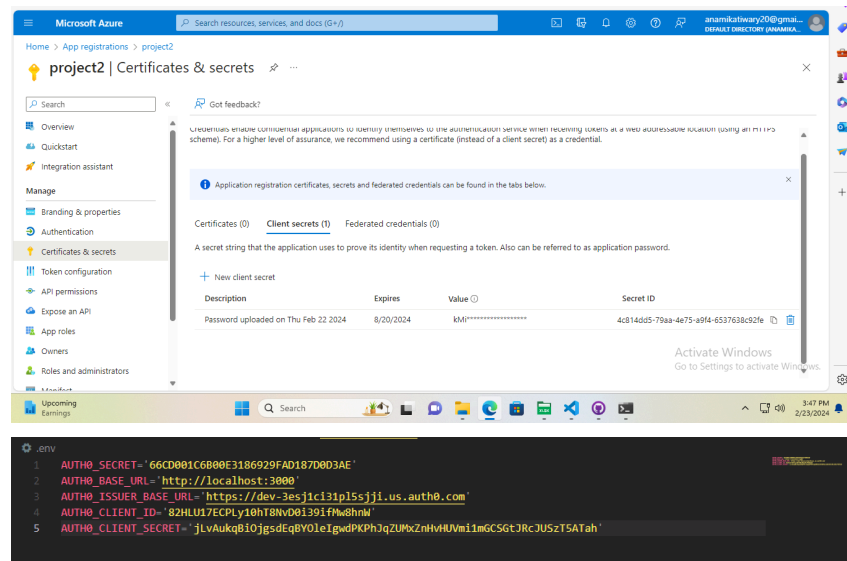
Microsoft Azure
Search resources, services, and docs (G+/)
anamikatiwary20@gmai...
DEFAULT DIRECTORY (ANAMIKA...

Home > App registrations > project2

project2 | Certificates & secrets

Search
Got feedback?

Overview
Quickstart
Integration assistant
Manage
Branding & properties
Authentication
Certificates & secrets
Token configuration
API permissions
Expose an API
App roles
Owners
Roles and administrators
Manifest

Credentials enable confidential applications to identify themselves to the authentication service when receiving tokens at a web addressable location (using an HTTPS scheme). For a higher level of assurance, we recommend using a certificate (instead of a client secret) as a credential.

Application registration certificates, secrets and federated credentials can be found in the tabs below.

Certificates (0) Client secrets (1) Federated credentials (0)

A secret string that the application uses to prove its identity when requesting a token. Also can be referred to as application password.

New client secret

| Description | Expires | Value | Secret ID |
|---|---|---|---|
| Password uploaded on Thu Feb 22 2024 | 8/20/2024 | kMi****************** | 4c814dd5-79aa-4e75-a9f4-6537638c92fe |

Activate Windows
Go to Settings to activate Windows.

Upcoming
Earnings
Search
3:47 PM
2/23/2024

.env
1 AUTH0_SECRET='66CD001C6B00E3186929FAD187D0D3AE'
2 AUTH0_BASE_URL='http://localhost:3000'
3 AUTH0_ISSUER_BASE_URL='https://dev-3esj1ci31pl5sjji.us.auth0.com'
4 AUTH0_CLIENT_ID='82HLU17ECPLy10hT8NvD0i39ifMw8hnW'
5 AUTH0_CLIENT_SECRET='jLvAukqBiOjgsdEqBYOleIgwdPKPhJqZUMxZnHvHUVmi1mGCSGtJRcJUSzT5ATah'